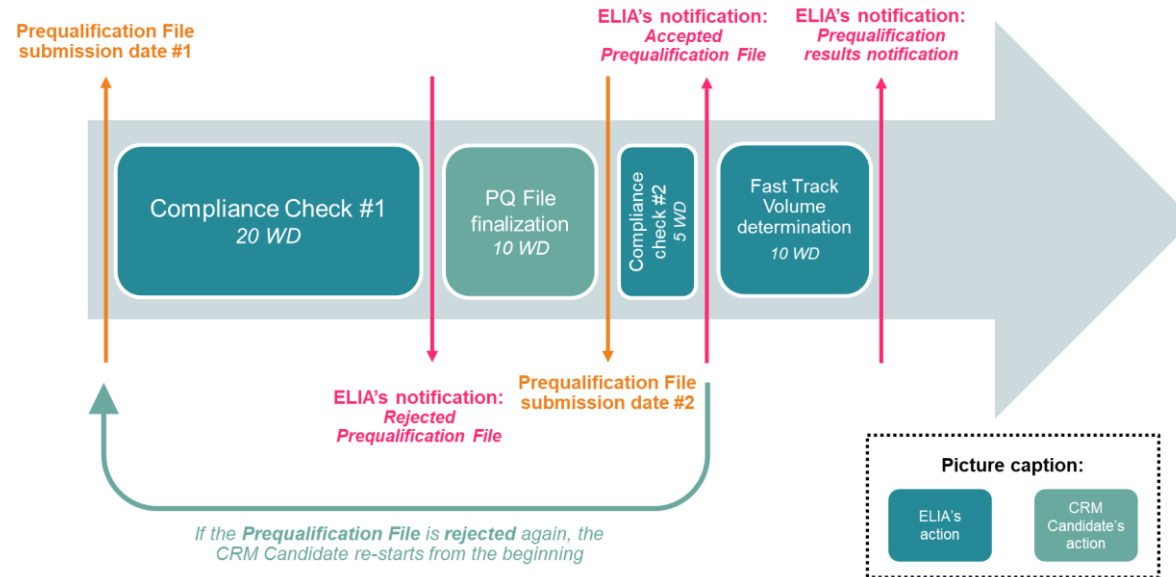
Prequalification File submission date #1

ELIA's notification: Accepted Prequalification File

ELIA's notification: Prequalification results notification

Compliance Check #1
20 WD

PQ File finalization
10 WD

Compliance check #2
5 WD

Fast Track Volume determination
10 WD

ELIA's notification: Rejected Prequalification File

Prequalification File submission date #2

If the Prequalification File is rejected again, the CRM Candidate re-starts from the beginning

Picture caption:

ELIA's action

CRM Candidate's action